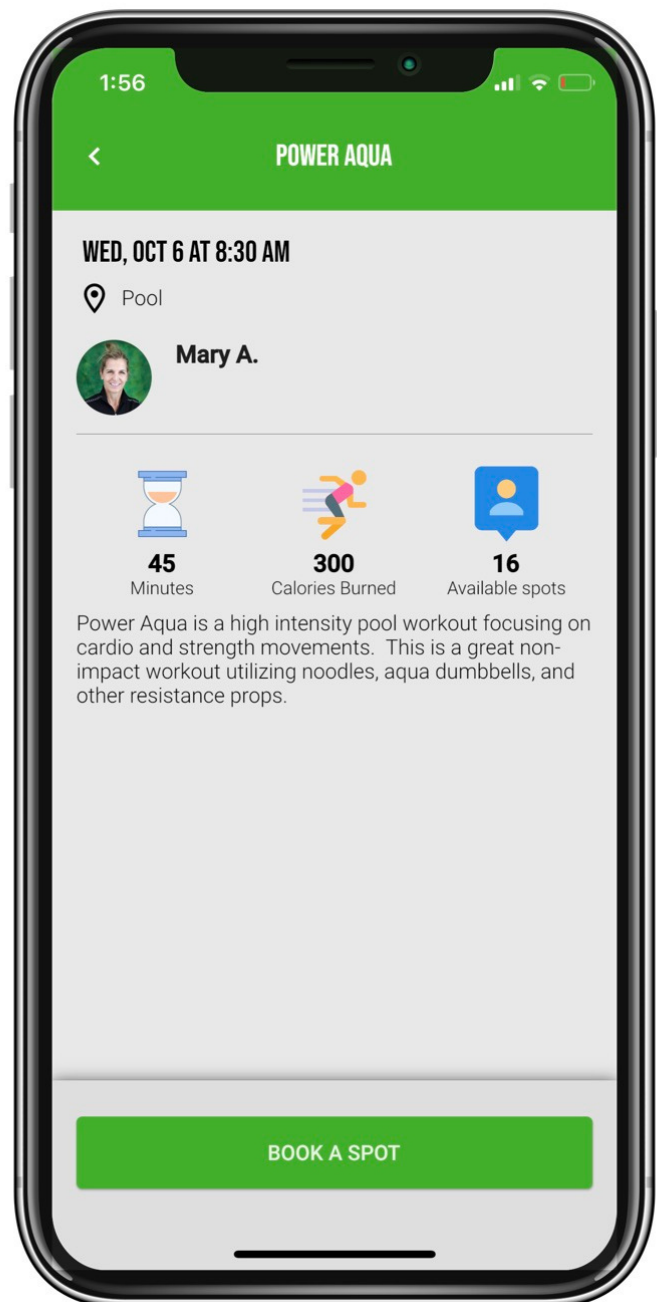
1:56

<

POWER AQUA

WED, OCT 6 AT 8:30 AM

Pool

Mary A.

45
Minutes

300
Calories Burned

16
Available spots

Power Aqua is a high intensity pool workout focusing on cardio and strength movements. This is a great non-impact workout utilizing noodles, aqua dumbbells, and other resistance props.

BOOK A SPOT